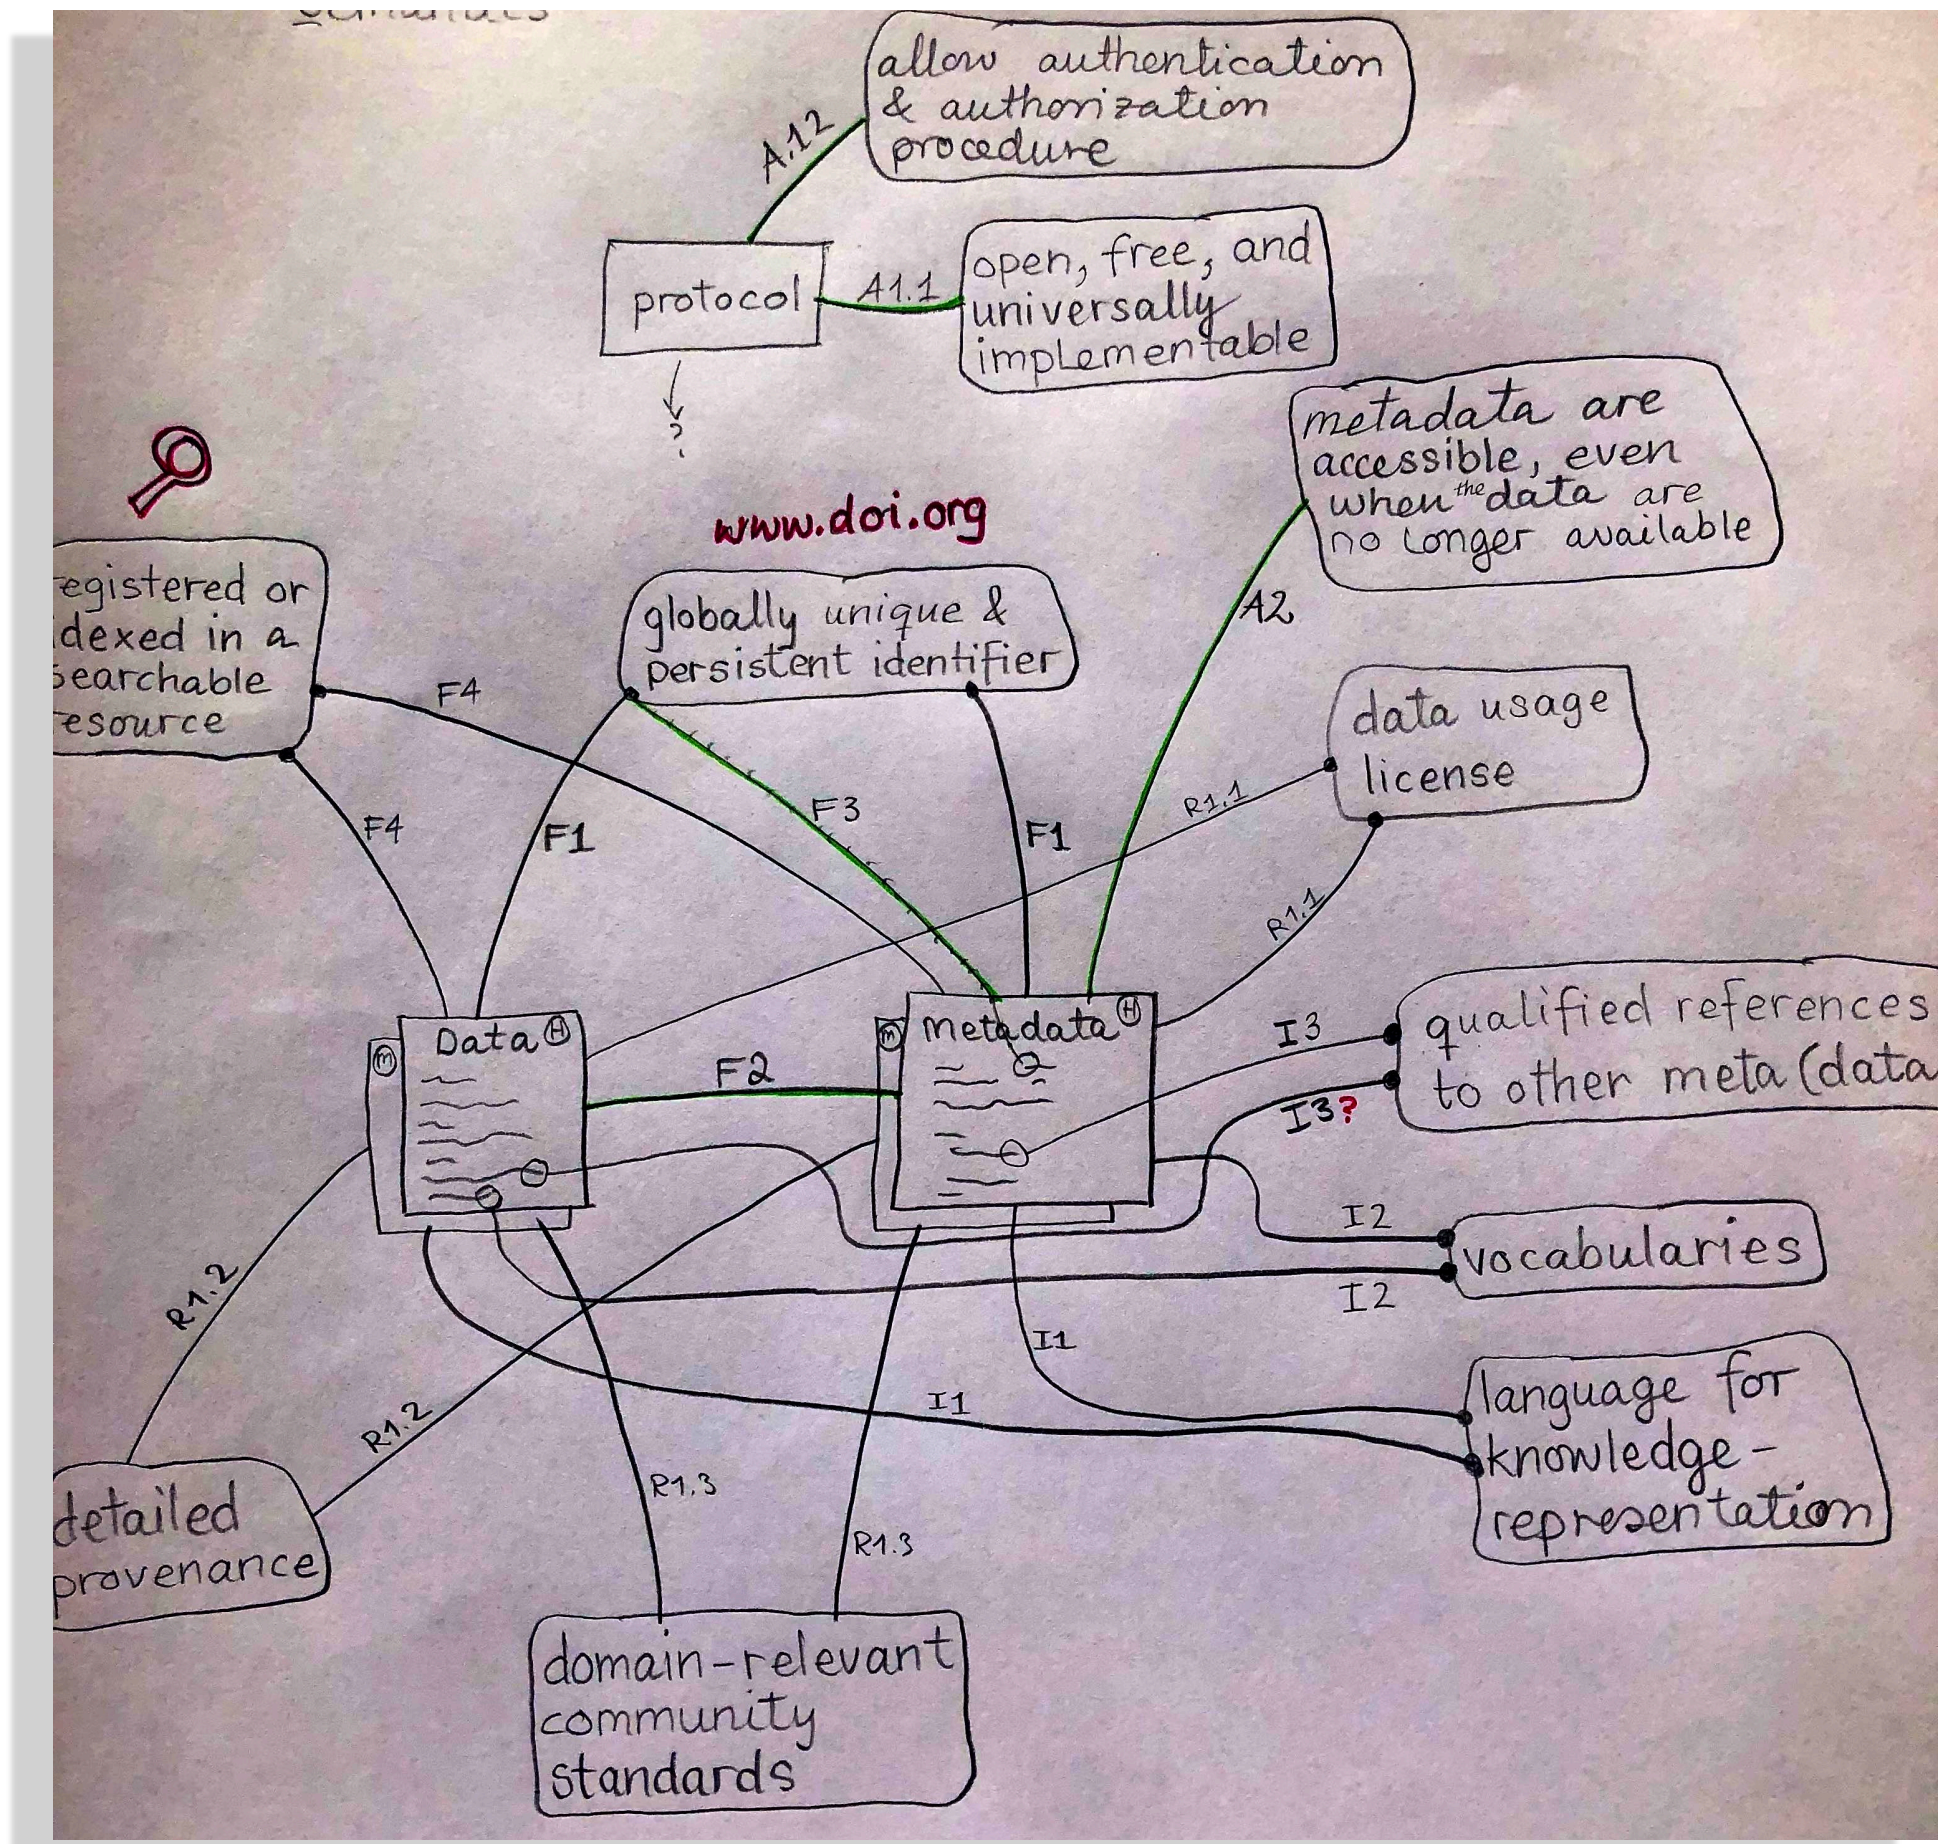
allow authentication & authorization procedure

A1.2

protocol

A1.1

open, free, and universally implementable

?

metadata are accessible, even when the data are no longer available

www.doi.org

egistered or dexed in a earchable esource

globally unique & persistent identifier

A2

F4

data usage license

F4

F1

F3

F1

R1.1

R1.1

Data

metadata

qualified references to other meta(data

F2

I3

I3?

I2

vocabularies

R1.2

I2

I1

I1

language for knowledge-representation

R1.2

detailed provenance

R1.3

R1.3

domain-relevant community standards